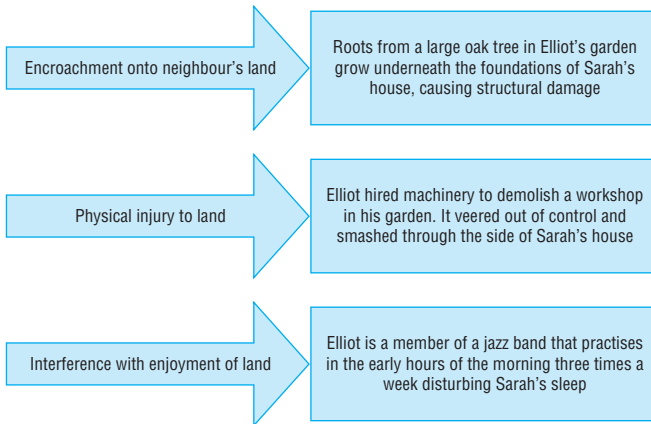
Encroachment onto neighbour's land

Roots from a large oak tree in Elliot's garden grow underneath the foundations of Sarah's house, causing structural damage

Physical injury to land

Elliot hired machinery to demolish a workshop in his garden. It veered out of control and smashed through the side of Sarah's house

Interference with enjoyment of land

Elliot is a member of a jazz band that practises in the early hours of the morning three times a week disturbing Sarah's sleep